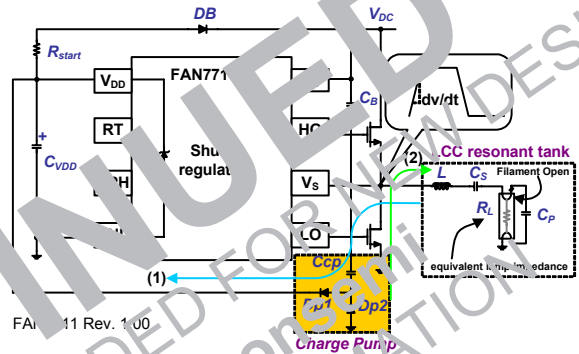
DB

$V_{DC}$

$R_{start}$

$V_{DD}$

FAN771

$C_B$

dv/dt

RT

Shu

regulat

HO

(2)

CC resonant tank

$C_{VDD}$

PH

$V_S$

L

$C_S$

Filament Open

$R_L$

$C_P$

LO

Ccp

equivalent lamp impedance

(1)

Dp1

Dp2

FA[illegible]11 Rev. 1.00

Charge Pump